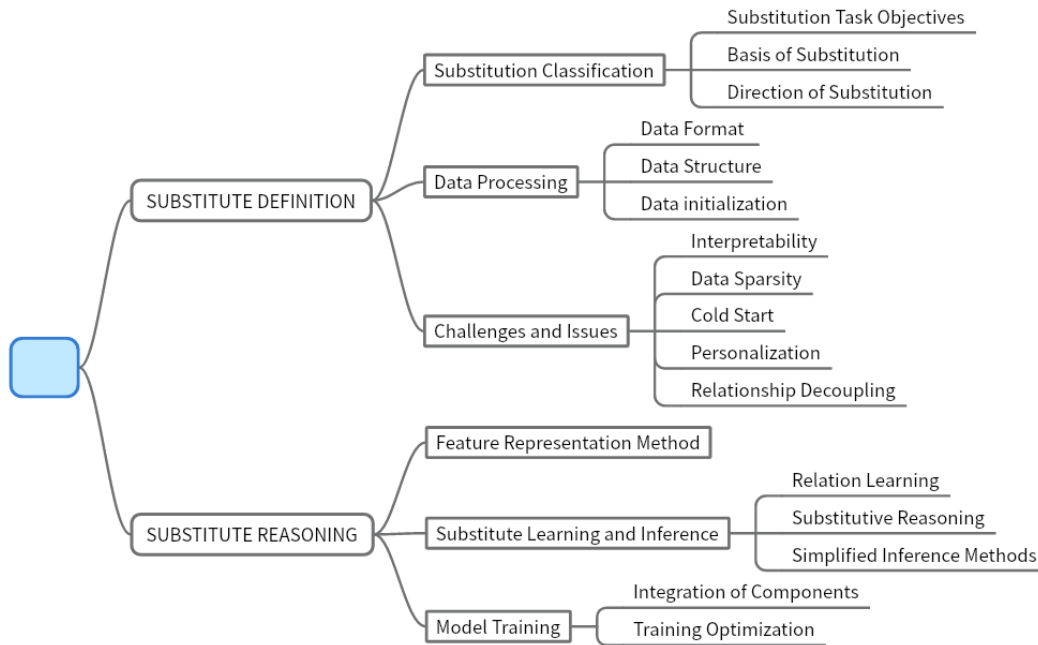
SUBSTITUTE DEFINITION

Substitution Classification

Substitution Task Objectives

Basis of Substitution

Direction of Substitution

Data Processing

Data Format

Data Structure

Data initialization

Challenges and Issues

Interpretability

Data Sparsity

Cold Start

Personalization

Relationship Decoupling

SUBSTITUTE REASONING

Feature Representation Method

Substitute Learning and Inference

Relation Learning

Substitutive Reasoning

Simplified Inference Methods

Model Training

Integration of Components

Training Optimization